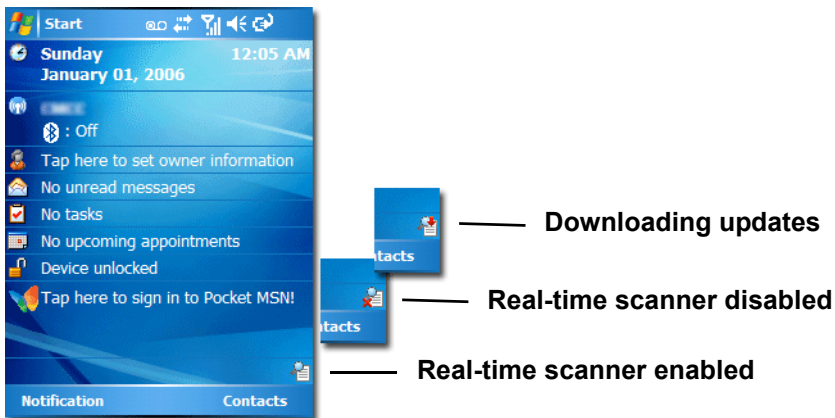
Start

Sunday
January 01, 2006
12:05 AM

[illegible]

: Off

Tap here to set owner information

No unread messages

No tasks

No upcoming appointments

Device unlocked

Tap here to sign in to Pocket MSN!

Notification
Contacts

ntacts
Downloading updates

ntacts
Real-time scanner disabled

Real-time scanner enabled